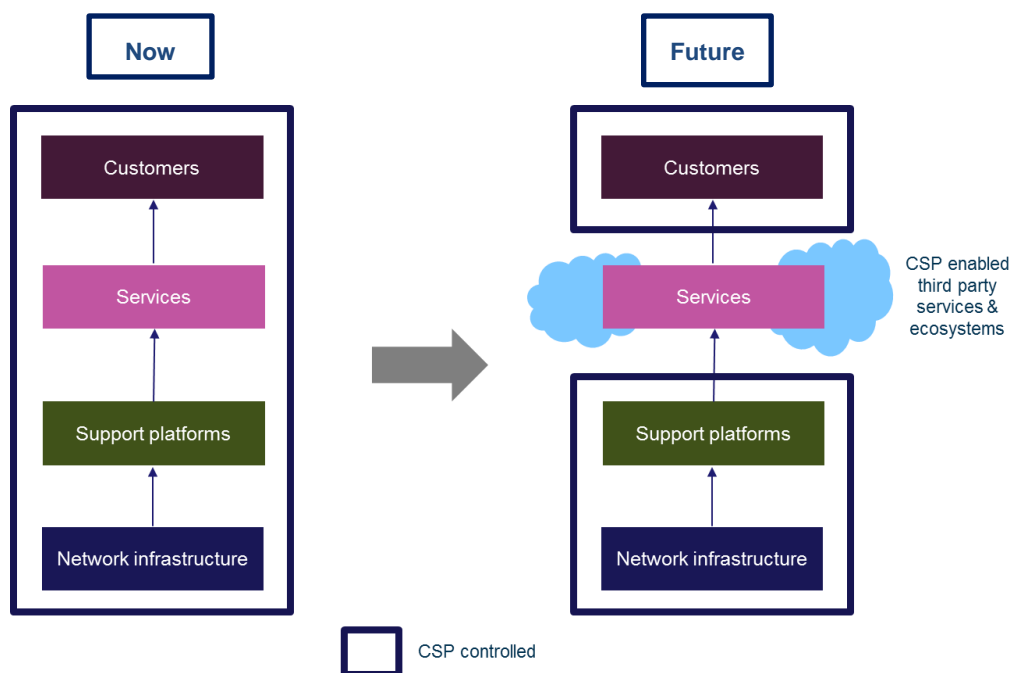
Now

Customers

Services

Support platforms

Network infrastructure

Future

Customers

Services

CSP enabled third party services & ecosystems

Support platforms

Network infrastructure

CSP controlled